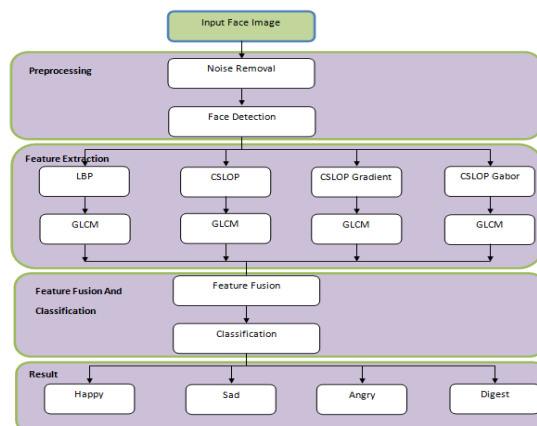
Input Face Image

Preprocessing

Noise Removal

Face Detection

Feature Extraction

LBP

CSLOP

CSLOP Gradient

CSLOP Gabor

GLCM

GLCM

GLCM

GLCM

Feature Fusion And Classification

Feature Fusion

Classification

Result

Happy

Sad

Angry

Digest